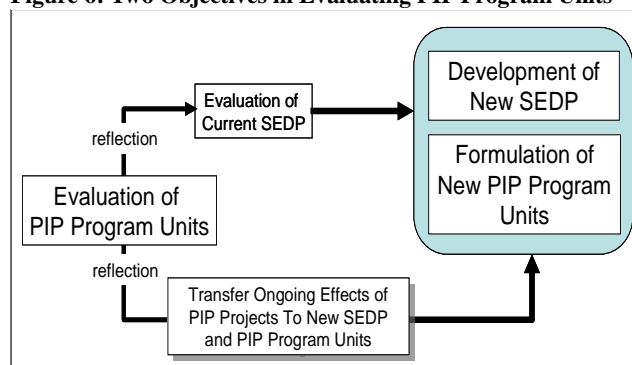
Figure 6: Two Objectives in Evaluating PIP Program Units

Evaluation of Current SEDP

reflection

Evaluation of PIP Program Units

reflection

Transfer Ongoing Effects of PIP Projects To New SEDP and PIP Program Units

Development of New SEDP

Formulation of New PIP Program Units